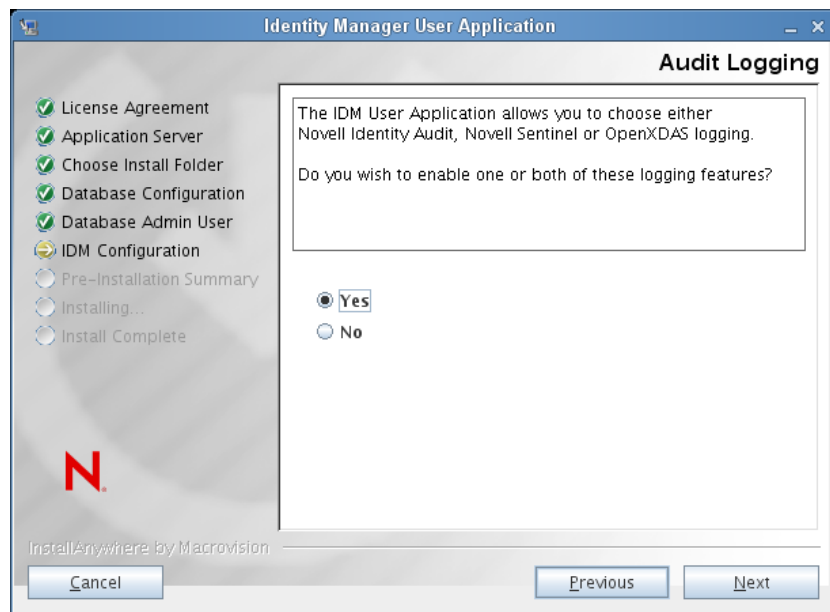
Identity Manager User Application

Audit Logging

License Agreement
Application Server
Choose Install Folder
Database Configuration
Database Admin User
IDM Configuration
Pre-Installation Summary
Installing...
Install Complete

The IDM User Application allows you to choose either Novell Identity Audit, Novell Sentinel or OpenXDAS logging.

Do you wish to enable one or both of these logging features?

Yes
No

N

InstallAnywhere by Macrovision

Cancel

Previous

Next